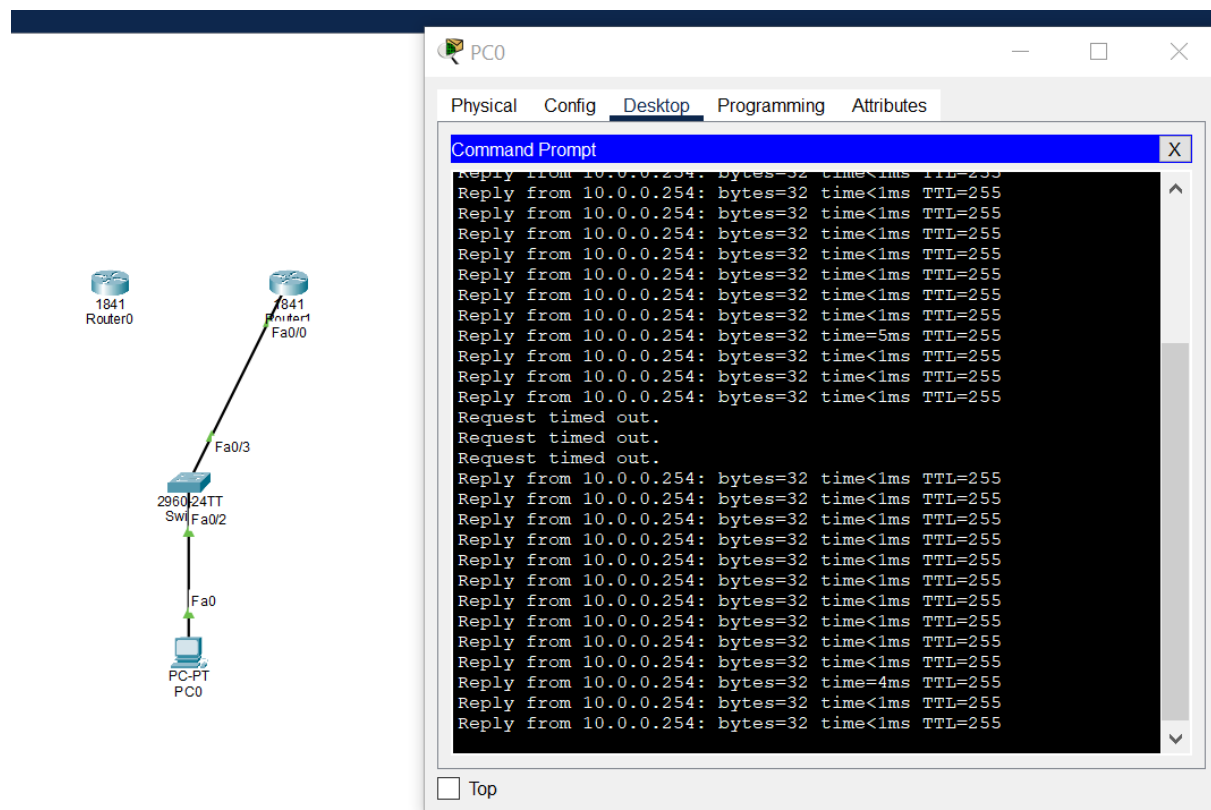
1841
Router0

1841
Router1
Fa0/0

Fa0/3

2960-24TT
Swi
Fa0/2

Fa0

PC-PT
PC0

PC0

Physical Config Desktop Programming Attributes

Command Prompt X

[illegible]
Reply from 10.0.0.254: bytes=32 time<1ms TTL=255
Reply from 10.0.0.254: bytes=32 time<1ms TTL=255
Reply from 10.0.0.254: bytes=32 time<1ms TTL=255
Reply from 10.0.0.254: bytes=32 time<1ms TTL=255
Reply from 10.0.0.254: bytes=32 time<1ms TTL=255
Reply from 10.0.0.254: bytes=32 time<1ms TTL=255
Reply from 10.0.0.254: bytes=32 time<1ms TTL=255
Reply from 10.0.0.254: bytes=32 time=5ms TTL=255
Reply from 10.0.0.254: bytes=32 time<1ms TTL=255
Reply from 10.0.0.254: bytes=32 time<1ms TTL=255
Reply from 10.0.0.254: bytes=32 time<1ms TTL=255
Request timed out.
Request timed out.
Request timed out.
Reply from 10.0.0.254: bytes=32 time<1ms TTL=255
Reply from 10.0.0.254: bytes=32 time<1ms TTL=255
Reply from 10.0.0.254: bytes=32 time<1ms TTL=255
Reply from 10.0.0.254: bytes=32 time<1ms TTL=255
Reply from 10.0.0.254: bytes=32 time<1ms TTL=255
Reply from 10.0.0.254: bytes=32 time<1ms TTL=255
Reply from 10.0.0.254: bytes=32 time<1ms TTL=255
Reply from 10.0.0.254: bytes=32 time<1ms TTL=255
Reply from 10.0.0.254: bytes=32 time<1ms TTL=255
Reply from 10.0.0.254: bytes=32 time<1ms TTL=255
Reply from 10.0.0.254: bytes=32 time=4ms TTL=255
Reply from 10.0.0.254: bytes=32 time<1ms TTL=255
Reply from 10.0.0.254: bytes=32 time<1ms TTL=255

Top